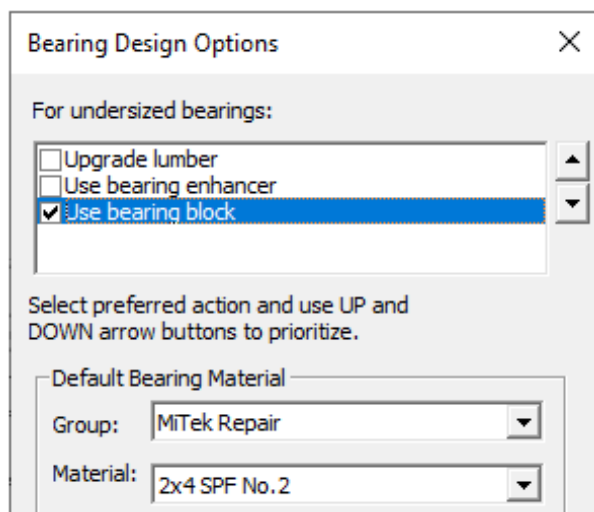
Bearing Design Options

X

For undersized bearings:

Upgrade lumber
Use bearing enhancer
Use bearing block

Select preferred action and use UP and DOWN arrow buttons to prioritize.

Default Bearing Material

Group: MiTek Repair

Material: 2x4 SPF No.2